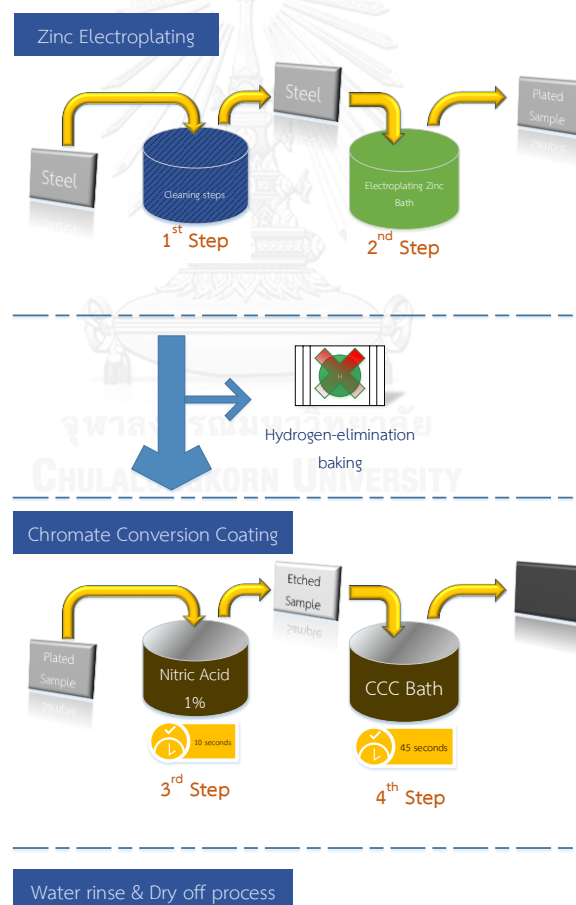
Zinc Electroplating

Steel

Cleaning steps

$1^{st}$ Step

Steel

Electroplating Zinc Bath

$2^{nd}$ Step

Plated Sample

H

Hydrogen-elimination baking

จุฬาลงกรณ์มหาวิทยาลัย
CHULALONGKORN UNIVERSITY

Chromate Conversion Coating

Plated Sample

Nitric Acid 1%

10 seconds

$3^{rd}$ Step

Etched Sample

CCC Bath

45 seconds

$4^{th}$ Step

Water rinse & Dry off process